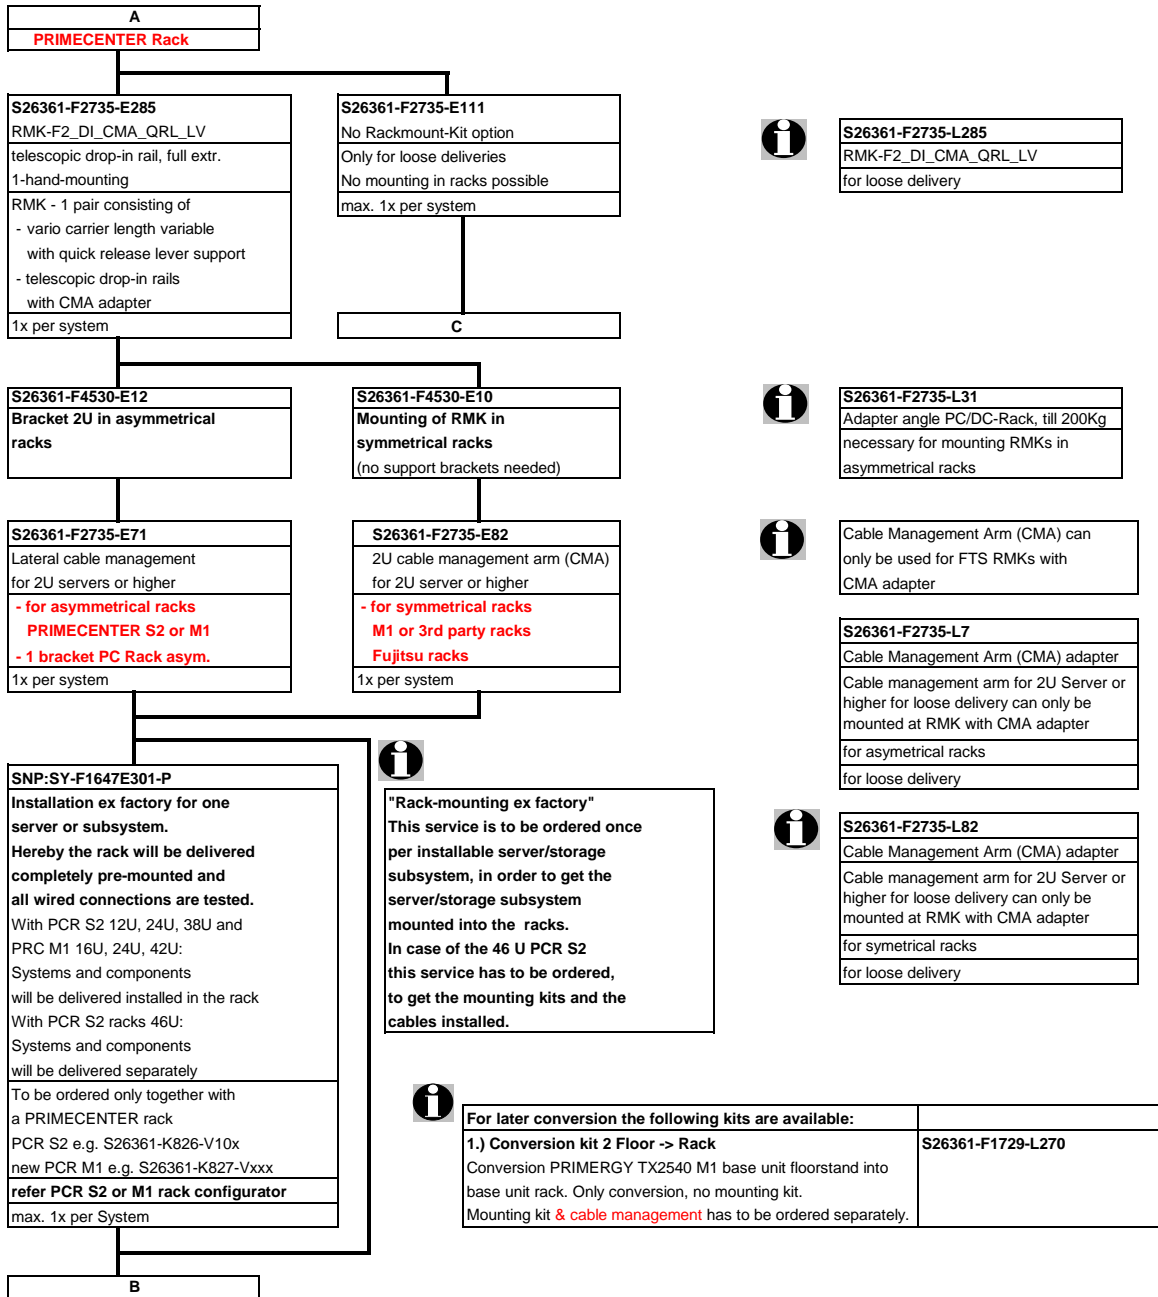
A
PRIMECENTER Rack

S26361-F2735-E285
RMK-F2_DI_CMA_QRL_LV
telescopic drop-in rail, full extr.
1-hand-mounting
RMK - 1 pair consisting of
- vario carrier length variable
with quick release lever support
- telescopic drop-in rails
with CMA adapter
1x per system

S26361-F2735-E111
No Rackmount-Kit option
Only for loose deliveries
No mounting in racks possible
max. 1x per system

C

S26361-F2735-L285
RMK-F2_DI_CMA_QRL_LV
for loose delivery

S26361-F4530-E12
Bracket 2U in asymmetrical racks

S26361-F4530-E10
Mounting of RMK in symmetrical racks
(no support brackets needed)

S26361-F2735-L31
Adapter angle PC/DC-Rack, till 200Kg
necessary for mounting RMKs in asymmetrical racks

S26361-F2735-E71
Lateral cable management
for 2U servers or higher
- for asymmetrical racks
PRIMECENTER S2 or M1
- 1 bracket PC Rack asym.
1x per system

S26361-F2735-E82
2U cable management arm (CMA)
for 2U server or higher
- for symmetrical racks
M1 or 3rd party racks
Fujitsu racks
1x per system

Cable Management Arm (CMA) can only be used for FTS RMKs with CMA adapter

S26361-F2735-L7
Cable Management Arm (CMA) adapter
Cable management arm for 2U Server or higher for loose delivery can only be mounted at RMK with CMA adapter
for asymetrical racks
for loose delivery

SNP:SY-F1647E301-P
Installation ex factory for one server or subsystem.
Hereby the rack will be delivered completely pre-mounted and all wired connections are tested.
With PCR S2 12U, 24U, 38U and PRC M1 16U, 24U, 42U:
Systems and components will be delivered installed in the rack
With PCR S2 racks 46U:
Systems and components will be delivered separately
To be ordered only together with a PRIMECENTER rack
PCR S2 e.g. S26361-K826-V10x
new PCR M1 e.g. S26361-K827-Vxxx
refer PCR S2 or M1 rack configurator
max. 1x per System

"Rack-mounting ex factory"
This service is to be ordered once per installable server/storage subsystem, in order to get the server/storage subsystem mounted into the racks.
In case of the 46 U PCR S2 this service has to be ordered, to get the mounting kits and the cables installed.

S26361-F2735-L82
Cable Management Arm (CMA) adapter
Cable management arm for 2U Server or higher for loose delivery can only be mounted at RMK with CMA adapter
for symetrical racks
for loose delivery

| For later conversion the following kits are available: | |
|---|---|
| 1.) Conversion kit 2 Floor -> Rack<br>Conversion PRIMERGY TX2540 M1 base unit floorstand into base unit rack. Only conversion, no mounting kit.<br>Mounting kit & cable management has to be ordered separately. | S26361-F1729-L270 |

B